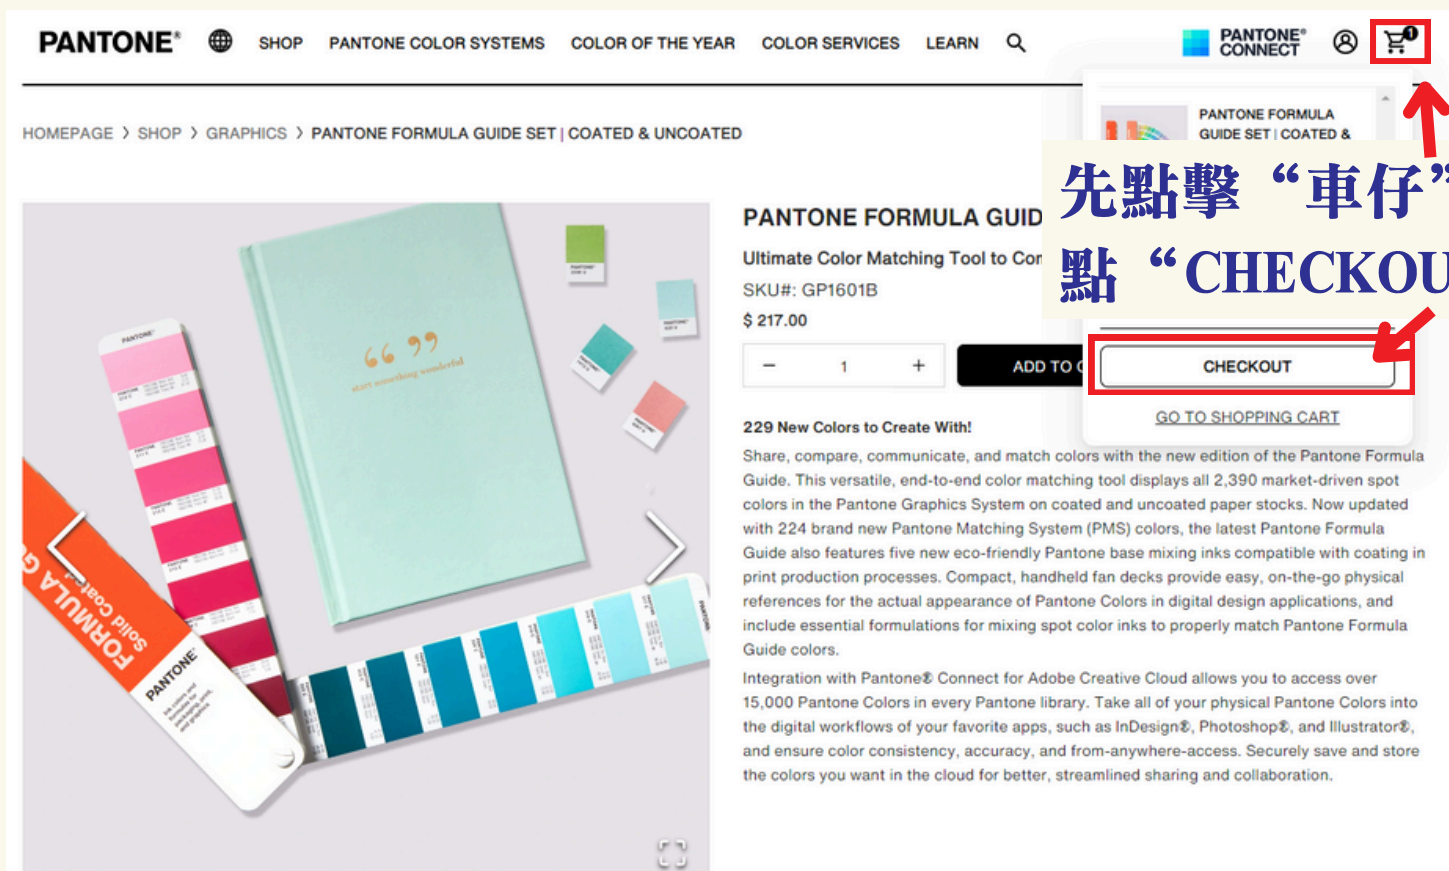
PANTONE® SHOP PANTONE COLOR SYSTEMS COLOR OF THE YEAR COLOR SERVICES LEARN

PANTONE® CONNECT

1

HOMEPAGE › SHOP › GRAPHICS › PANTONE FORMULA GUIDE SET | COATED & UNCOATED

PANTONE FORMULA GUIDE SET | COATED &

先點擊 “車仔”
點 “CHECKOU

PANTONE FORMULA GUID

Ultimate Color Matching Tool to Cor

SKU#: GP1601B

$ 217.00

− 1 +

ADD TO C

CHECKOUT

GO TO SHOPPING CART

229 New Colors to Create With!

Share, compare, communicate, and match colors with the new edition of the Pantone Formula Guide. This versatile, end-to-end color matching tool displays all 2,390 market-driven spot colors in the Pantone Graphics System on coated and uncoated paper stocks. Now updated with 224 brand new Pantone Matching System (PMS) colors, the latest Pantone Formula Guide also features five new eco-friendly Pantone base mixing inks compatible with coating in print production processes. Compact, handheld fan decks provide easy, on-the-go physical references for the actual appearance of Pantone Colors in digital design applications, and include essential formulations for mixing spot color inks to properly match Pantone Formula Guide colors.

Integration with Pantone® Connect for Adobe Creative Cloud allows you to access over 15,000 Pantone Colors in every Pantone library. Take all of your physical Pantone Colors into the digital workflows of your favorite apps, such as InDesign®, Photoshop®, and Illustrator®, and ensure color consistency, accuracy, and from-anywhere-access. Securely save and store the colors you want in the cloud for better, streamlined sharing and collaboration.

FORMULA G
Solid Coated
PANTONE
start something wonderful